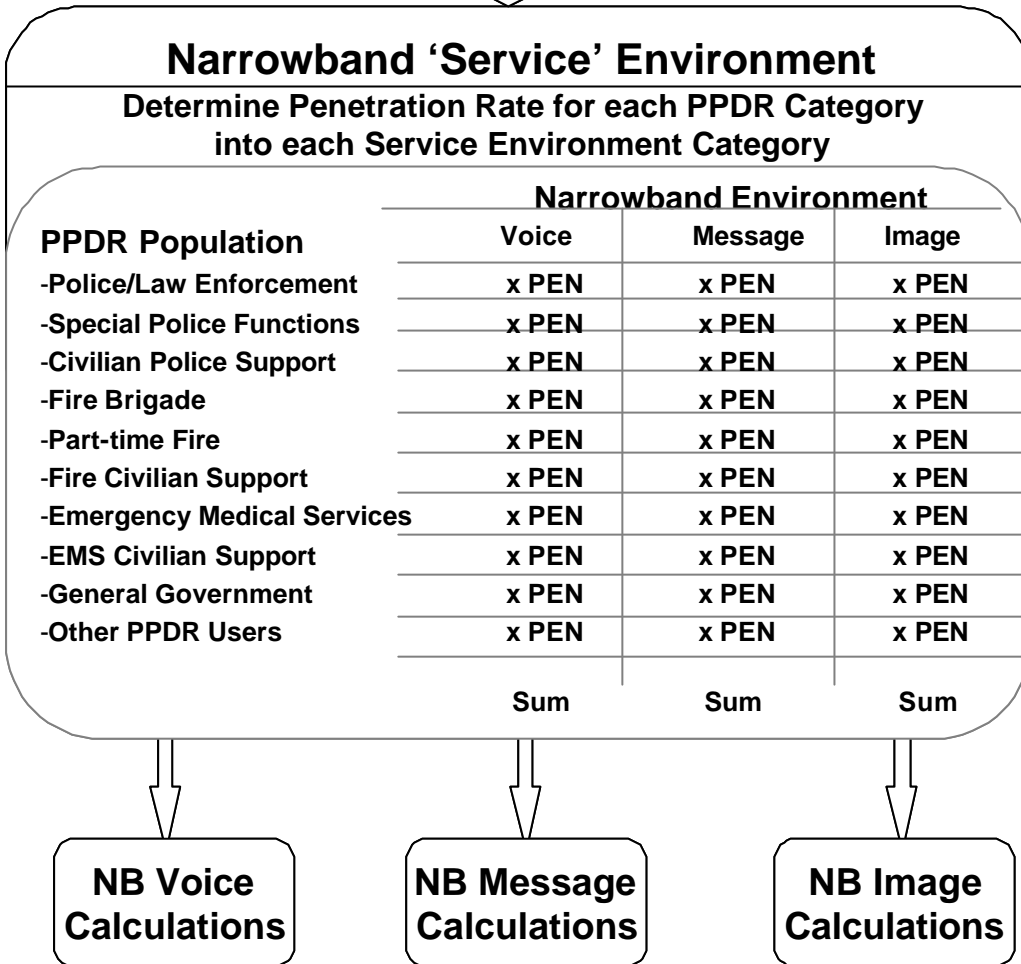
Narrowband 'Service' Environment

Determine Penetration Rate for each PPDR Category into each Service Environment Category

Narrowband Environment

| PPDR Population | Voice | Message | Image |
|---|---|---|---|
| -Police/Law Enforcement | x PEN | x PEN | x PEN |
| -Special Police Functions | x PEN | x PEN | x PEN |
| -Civilian Police Support | x PEN | x PEN | x PEN |
| -Fire Brigade | x PEN | x PEN | x PEN |
| -Part-time Fire | x PEN | x PEN | x PEN |
| -Fire Civilian Support | x PEN | x PEN | x PEN |
| -Emergency Medical Services | x PEN | x PEN | x PEN |
| -EMS Civilian Support | x PEN | x PEN | x PEN |
| -General Government | x PEN | x PEN | x PEN |
| -Other PPDR Users | x PEN | x PEN | x PEN |
| | Sum | Sum | Sum |

NB Voice Calculations

NB Message Calculations

NB Image Calculations